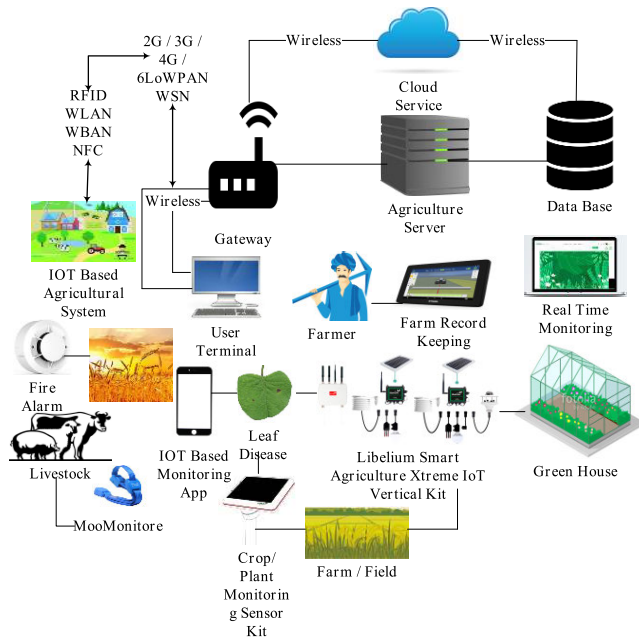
2G / 3G / 4G / 6LoWPAN WSN

Wireless

Wireless

Cloud Service

RFID
WLAN
WBAN
NFC

Wireless

Gateway

Agriculture Server

Data Base

IOT Based Agricultural System

User Terminal

Farmer

Farm Record Keeping

Real Time Monitoring

Fire Alarm

Livestock

IOT Based Monitoring App

Leaf Disease

Libelium Smart Agriculture Xtreme IoT Vertical Kit

Green House

MooMonitore

Crop/ Plant Monitoring Sensor Kit

Farm / Field